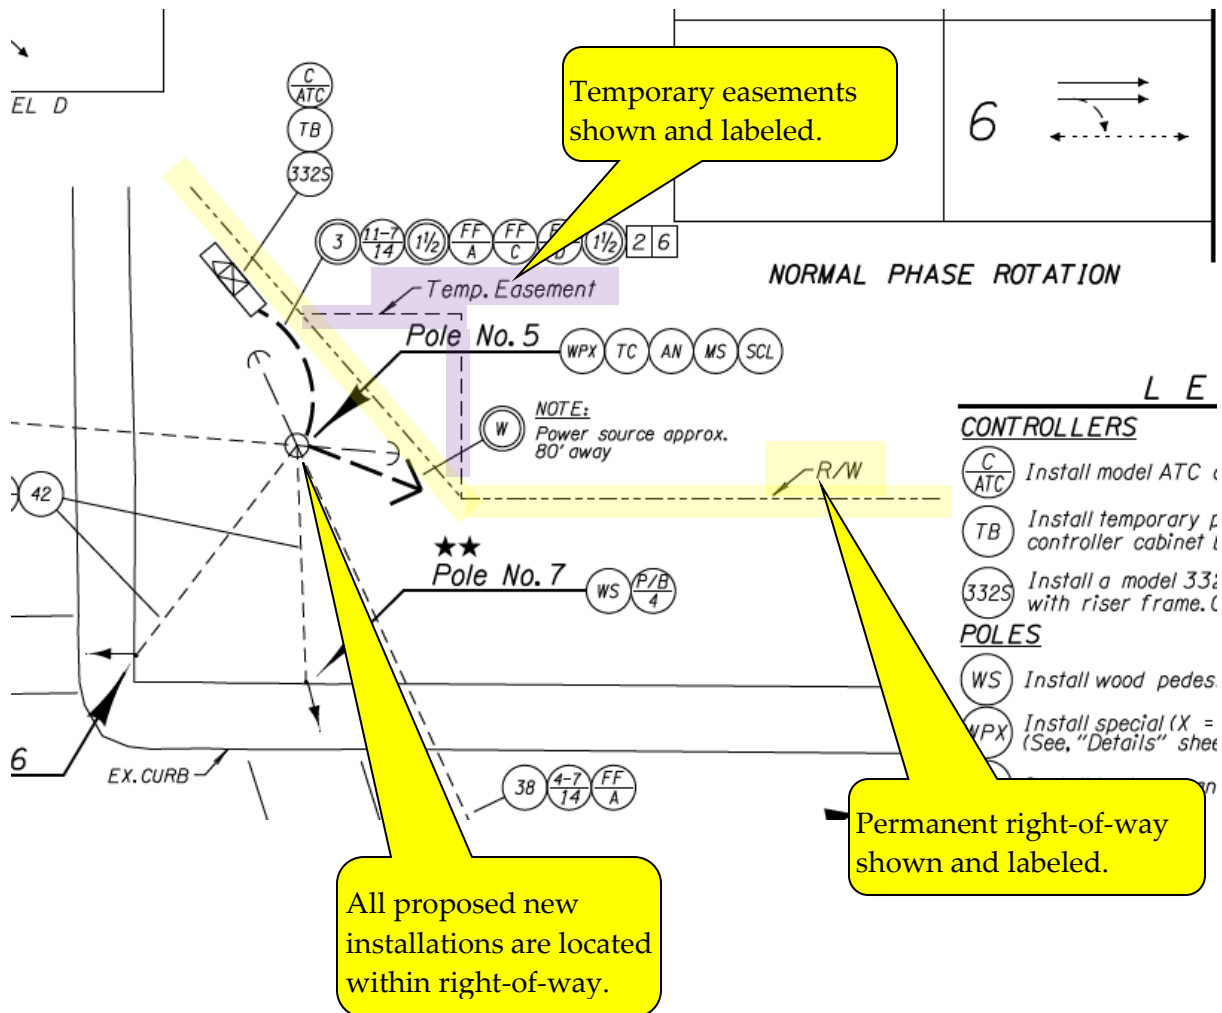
EL D

$\frac{C}{ATC}$

TB

332S

Temporary easements shown and labeled.

6

3 $\frac{11-7}{14}$ $1\frac{1}{2}$ $\frac{FF}{A}$ $\frac{FF}{C}$ $\frac{F}{D}$ $1\frac{1}{2}$ 2 6

NORMAL PHASE ROTATION

Temp. Easement

Pole No. 5 WPX TC AN MS SCL

L E

W

NOTE: Power source approx. 80' away

CONTROLLERS

R/W

42

$\frac{C}{ATC}$ Install model ATC

TB Install temporary controller cabinet

332S Install a model 332 with riser frame.

★★ Pole No. 7 WS $\frac{P/B}{4}$

POLES

WS Install wood pedes

WPX Install special (X = (See, "Details" shee

6

EX. CURB

38 $\frac{4-7}{14}$ $\frac{FF}{A}$

Permanent right-of-way shown and labeled.

All proposed new installations are located within right-of-way.